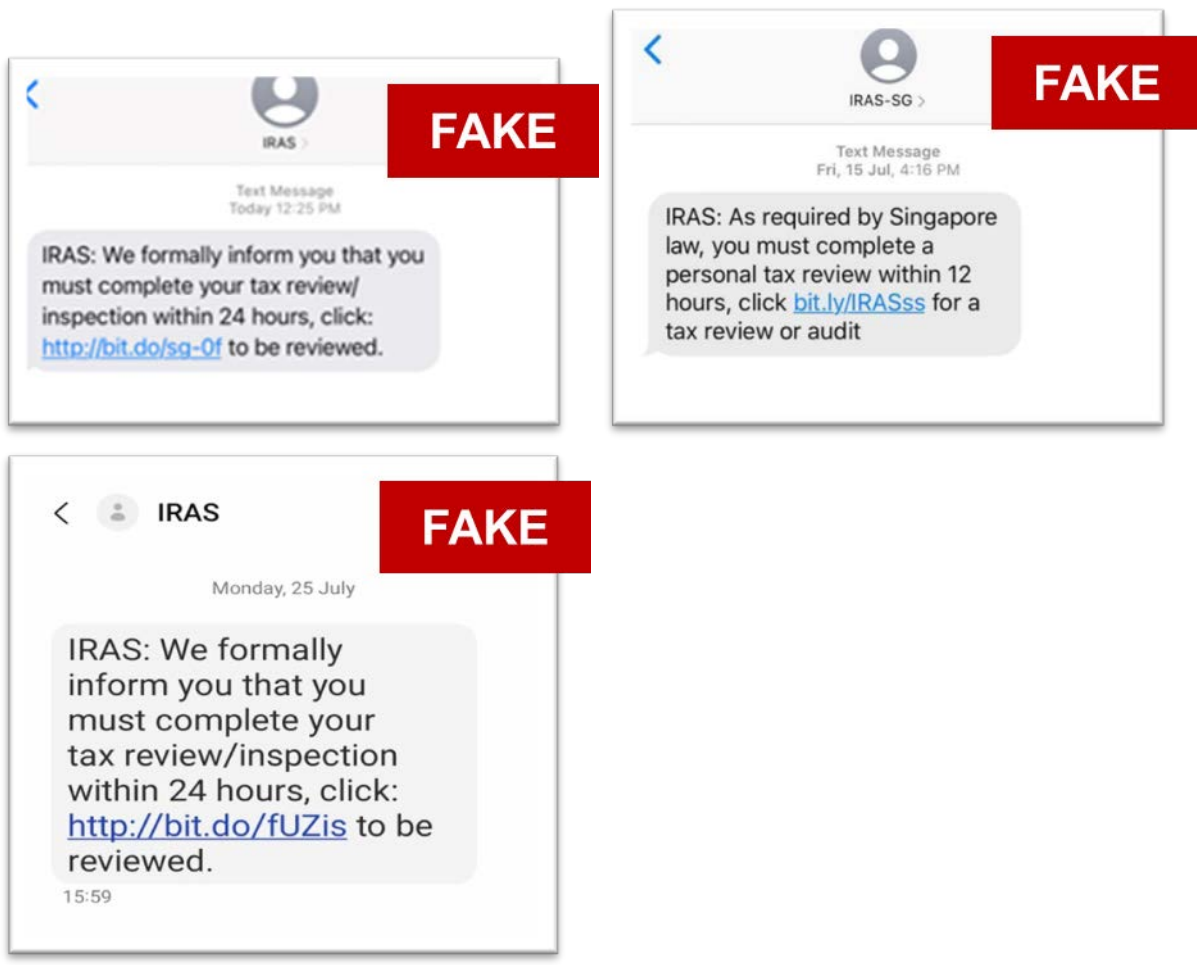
IRAS >

FAKE

Text Message
Today 12:25 PM

IRAS: We formally inform you that you must complete your tax review/ inspection within 24 hours, click: http://bit.do/sg-0f to be reviewed.

IRAS-SG >

FAKE

Text Message
Fri, 15 Jul, 4:16 PM

IRAS: As required by Singapore law, you must complete a personal tax review within 12 hours, click bit.ly/IRASss for a tax review or audit

IRAS

FAKE

Monday, 25 July

IRAS: We formally inform you that you must complete your tax review/inspection within 24 hours, click: http://bit.do/fUZis to be reviewed.

15:59